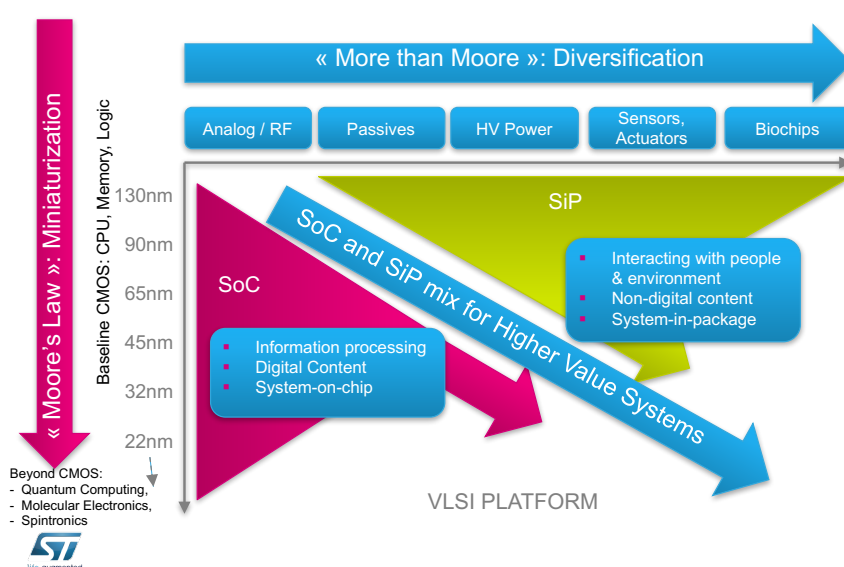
« More than Moore »: Diversification

Analog / RF

Passives

HV Power

Sensors, Actuators

Biochips

« Moore's Law »: Miniaturization

Baseline CMOS: CPU, Memory, Logic

130nm

90nm

65nm

45nm

32nm

22nm

SiP

SoC

SoC and SiP mix for Higher Value Systems

- Interacting with people & environment
- Non-digital content
- System-in-package

- Information processing
- Digital Content
- System-on-chip

VLSI PLATFORM

Beyond CMOS:
- Quantum Computing,
- Molecular Electronics,
- Spintronics

ST

life.augmented